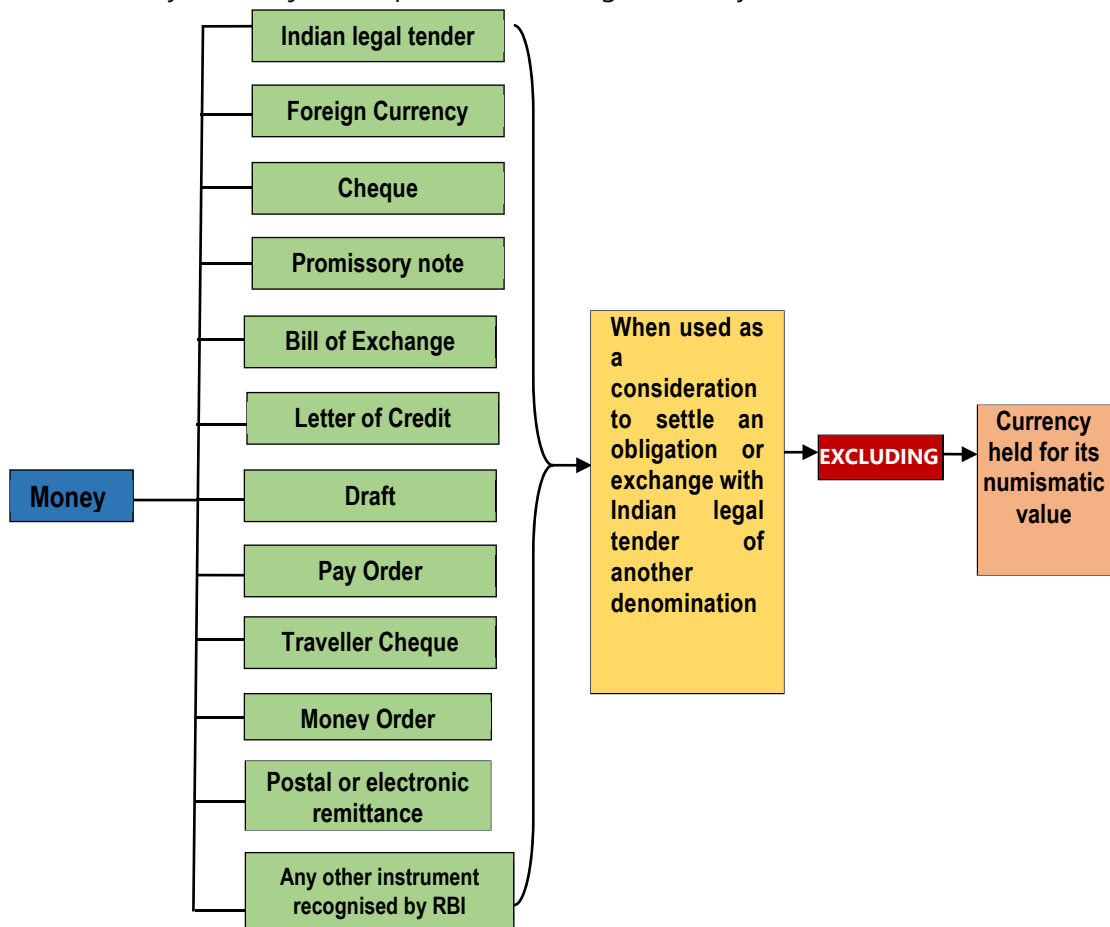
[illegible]

Money

Indian legal tender

Foreign Currency

Cheque

Promissory note

Bill of Exchange

Letter of Credit

Draft

Pay Order

Traveller Cheque

Money Order

Postal or electronic remittance

Any other instrument recognised by RBI

When used as a consideration to settle an obligation or exchange with Indian legal tender of another denomination

EXCLUDING

Currency held for its numismatic value